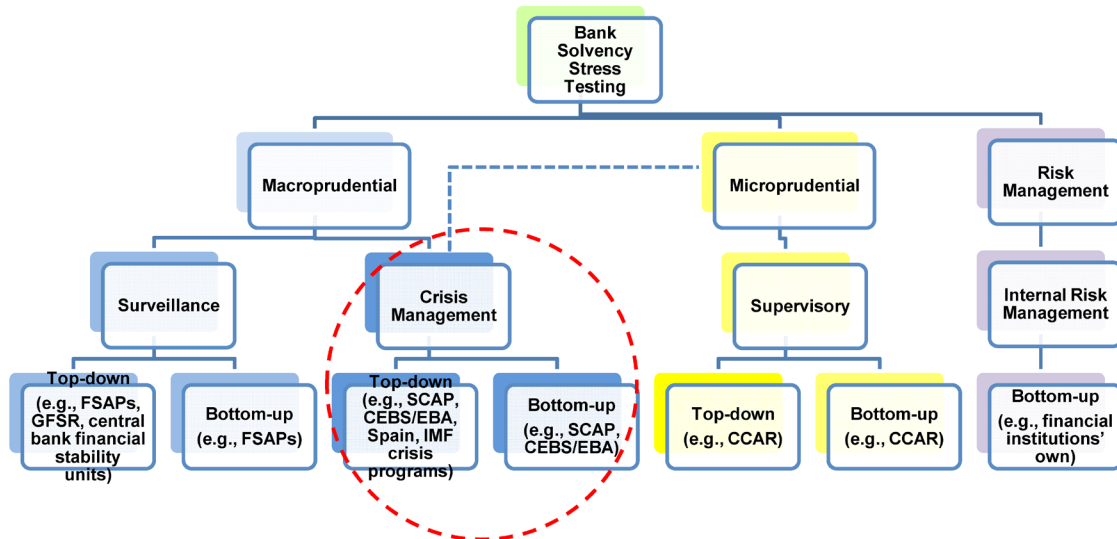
Bank Solvency Stress Testing

Macroprudential

Microprudential

Risk Management

Surveillance

Crisis Management

Supervisory

Internal Risk Management

Top-down (e.g., FSAPs, GFSR, central bank financial stability units)

Bottom-up (e.g., FSAPs)

Top-down (e.g., SCAP, CEBS/EBA, Spain, IMF crisis programs)

Bottom-up (e.g., SCAP, CEBS/EBA)

Top-down (e.g., CCAR)

Bottom-up (e.g., CCAR)

Bottom-up (e.g., financial institutions' own)